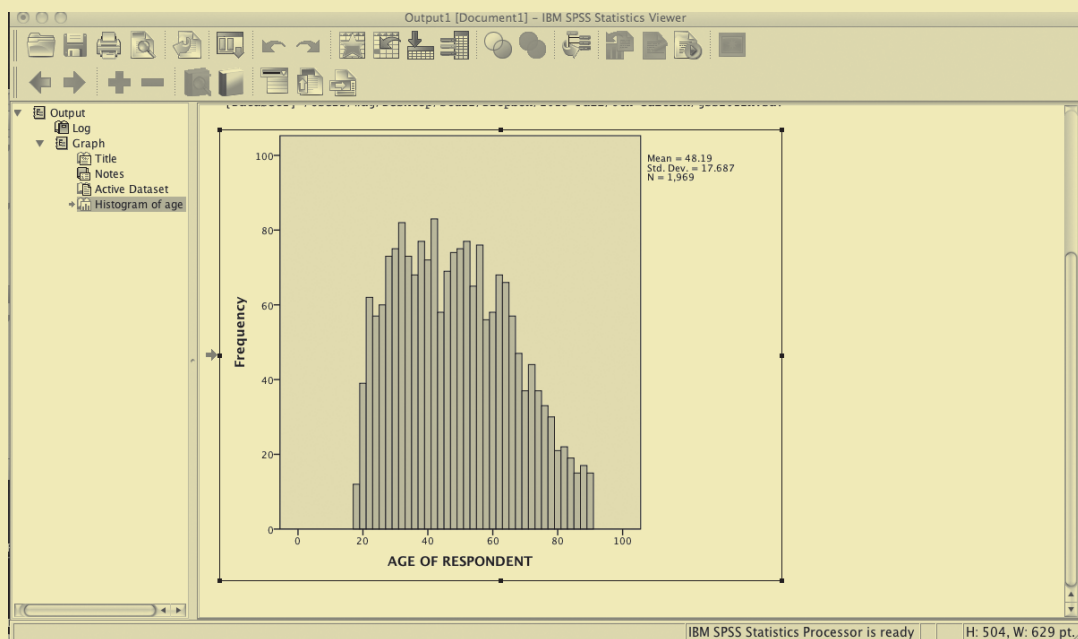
Output1 [Document1] – IBM SPSS Statistics Viewer

Output
Log
Graph
Title
Notes
Active Dataset
Histogram of age

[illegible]

Mean = 48.19
Std. Dev. = 17.687
N = 1,969

100
80
60
40
20
0
Frequency

0
20
40
60
80
100
AGE OF RESPONDENT

IBM SPSS Statistics Processor is ready
H: 504, W: 629 pt.